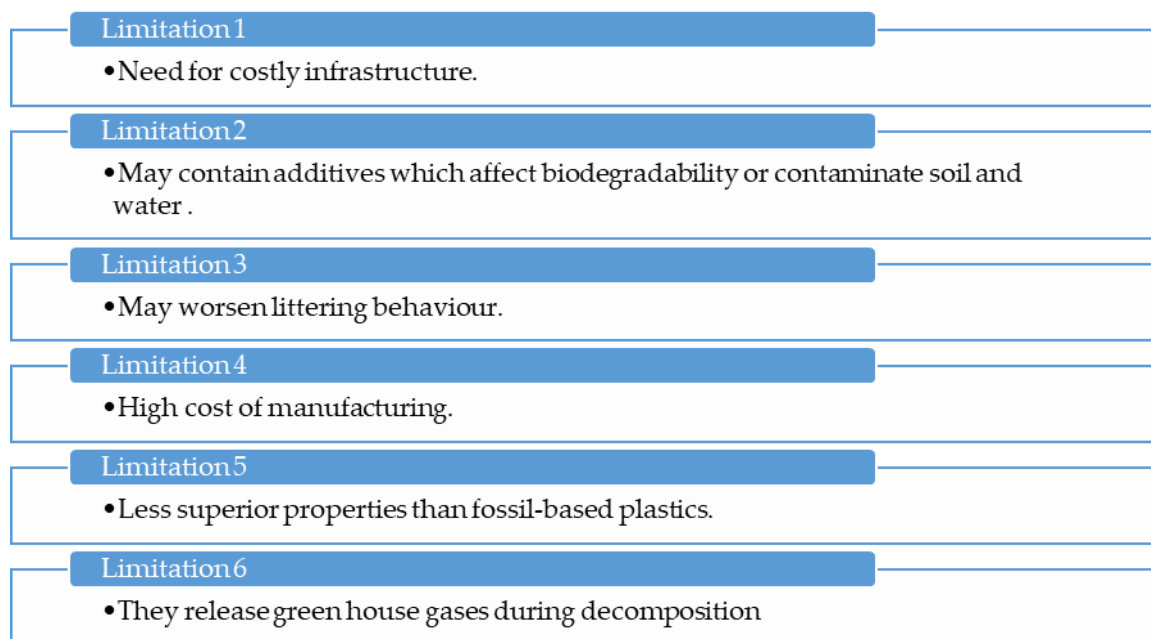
Limitation 1

• Need for costly infrastructure.

Limitation 2

• May contain additives which affect biodegradability or contaminate soil and water .

Limitation 3

• May worsen littering behaviour.

Limitation 4

• High cost of manufacturing.

Limitation 5

• Less superior properties than fossil-based plastics.

Limitation 6

• They release green house gases during decomposition